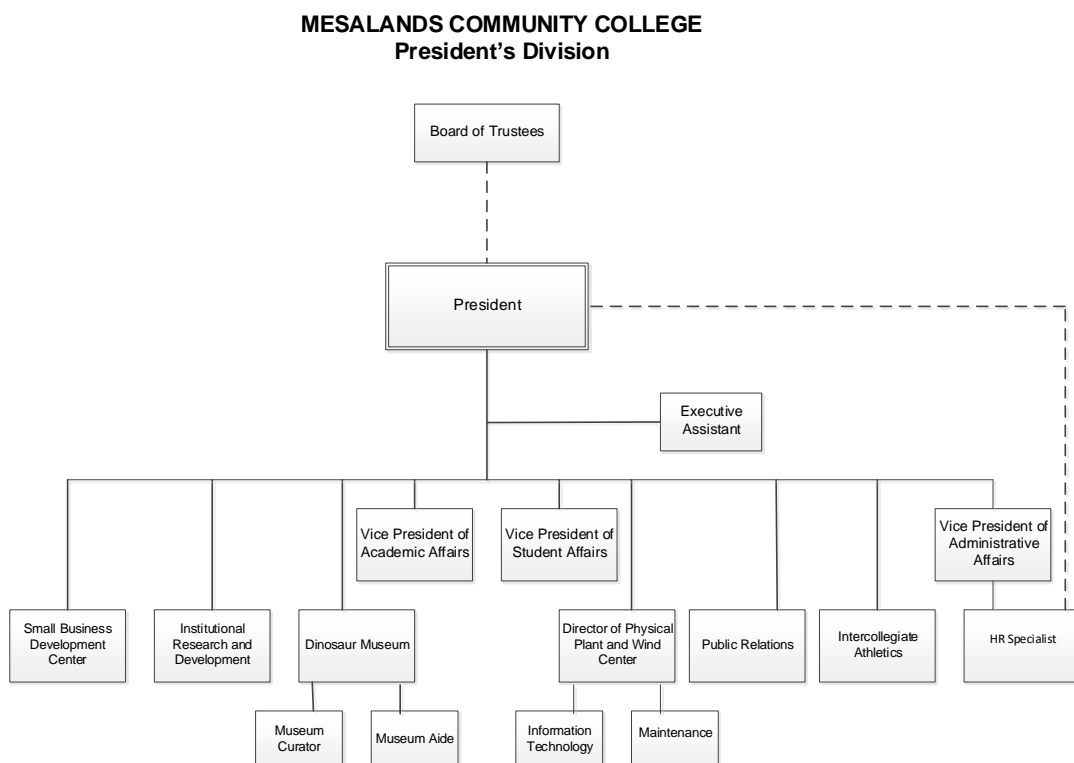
MESALANDS COMMUNITY COLLEGE
President's Division

Board of Trustees

President

Executive Assistant

Vice President of Academic Affairs

Vice President of Student Affairs

Vice President of Administrative Affairs

Small Business Development Center

Institutional Research and Development

Dinosaur Museum

Director of Physical Plant and Wind Center

Public Relations

Intercollegiate Athletics

HR Specialist

Museum Curator

Museum Aide

Information Technology

Maintenance